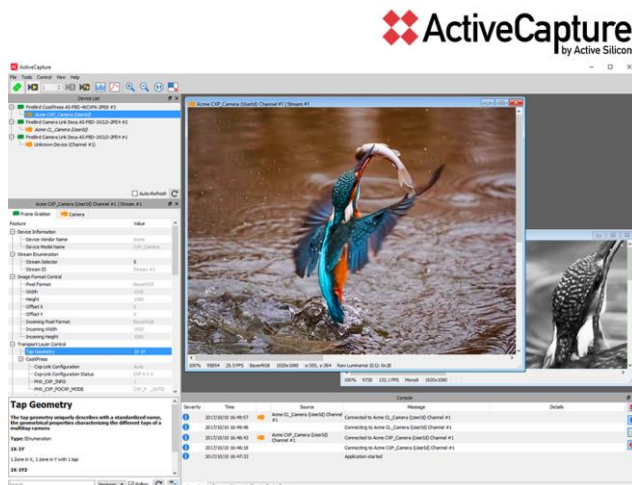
ActiveCapture
by Active Silicon

ActiveCapture
File Tools Control View Help

Device List
FireBird CoaXPress AS-FBD-4XCXP6-2PE8 #3
Acme CXP_Camera (UserId)
FireBird Camera Link Deca AS-FBD-1XCLD-2PE8 #2
Acme CL_Camera (UserId)
FireBird Camera Link Deca AS-FBD-1XCLD-2PE8 #1
Unknown Device (Channel #1)

Auto-Refresh

Acme CXP_Camera (UserId) Channel #1 | Stream #1
Frame Grabber | Camera

| Feature | Value |
|---|---|
| Device Information | |
| Device Vendor Name | Acme |
| Device Model Name | CXP_Camera |
| Stream Enumeration | |
| Stream Selector | 0 |
| Stream ID | Stream #1 |
| Image Format Control | |
| Pixel Format | BayerRG8 |
| Width | 1920 |
| Height | 1080 |
| Offset X | 0 |
| Offset Y | 0 |
| Incoming Pixel Format | BayerRG8 |
| Incoming Width | 1920 |
| Incoming Height | 1080 |
| Transport Layer Control | |
| Tap Geometry | 1X-1Y |
| CoaXPress | |
| Cxp Link Configuration | Auto |
| Cxp Link Configuration Status | CXP6 X 4 |
| PHS_CXP_INFO | |
| PHS_CXP_POCXP_MODE | CXP_P..._AUTO |

Tap Geometry
The tap geometry uniquely describes with a standardized name, the geometrical properties characterizing the different taps of a multitap camera
Type: Enumeration
1X-1Y
1 Zone in X, 1 zone in Y with 1 tap
1X-1Y2

Acme CXP_Camera (UserId) Channel #1 | Stream #1
100% 50854 25.5 FPS BayerRG8 1920x1080 (x:305, y:364) Raw Luminance (8:1): 0x38
100% 9730 131.1 FPS Mono8 1920x1080

Console
| Severity | Time | | Source | Message | Details |
|---|---|---|---|---|---|
| i | 2017/10/10 16:49:57 | | Acme CL_Camera (UserId) Channel #1 | Connecting to Acme CL_Camera (UserId) Channel #1 | |
| i | 2017/10/10 16:49:48 | | | Connected to Acme CL_Camera (UserId) Channel #1 | |
| i | 2017/10/10 16:48:43 | | Acme CXP_Camera (UserId) Channel #1 | Connecting to Acme CXP_Camera (UserId) Channel #1 | |
| i | 2017/10/10 16:48:18 | | | Connected to Acme CXP_Camera (UserId) Channel #1 | |
| i | 2017/10/10 16:47:53 | | | Application started | |

Search Previous Next